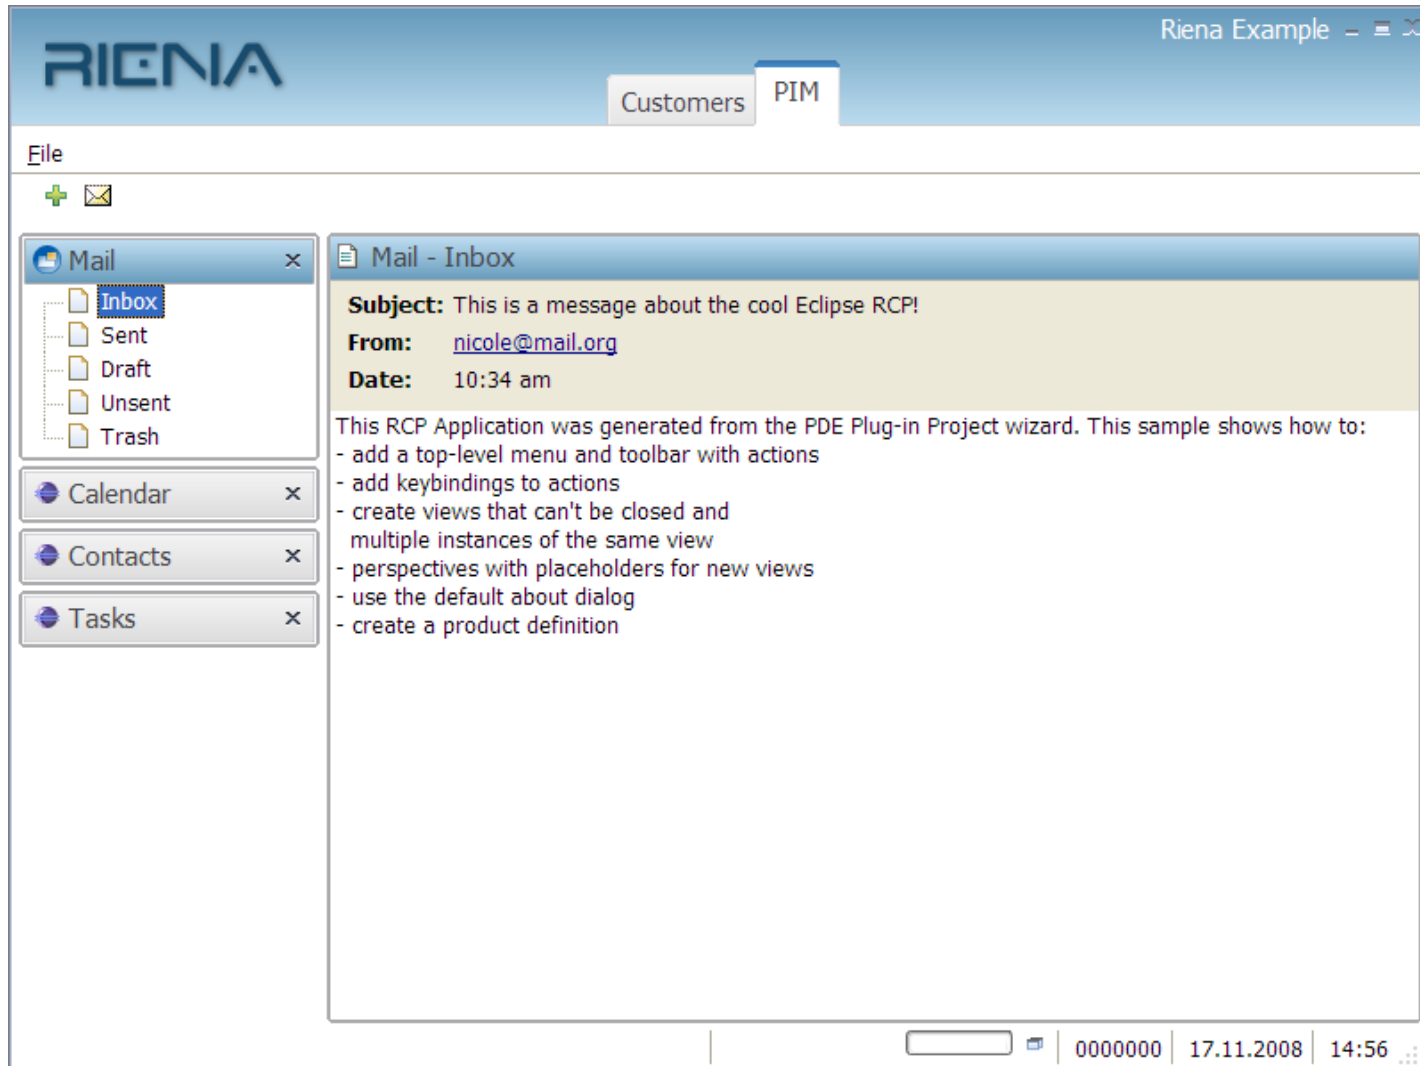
RIENA

Riena Example

Customers PIM

File

Mail ×

Inbox
Sent
Draft
Unsent
Trash

Calendar ×

Contacts ×

Tasks ×

Mail - Inbox

Subject: This is a message about the cool Eclipse RCP!
From: nicole@mail.org
Date: 10:34 am

This RCP Application was generated from the PDE Plug-in Project wizard. This sample shows how to:
- add a top-level menu and toolbar with actions
- add keybindings to actions
- create views that can't be closed and multiple instances of the same view
- perspectives with placeholders for new views
- use the default about dialog
- create a product definition

0000000 17.11.2008 14:56